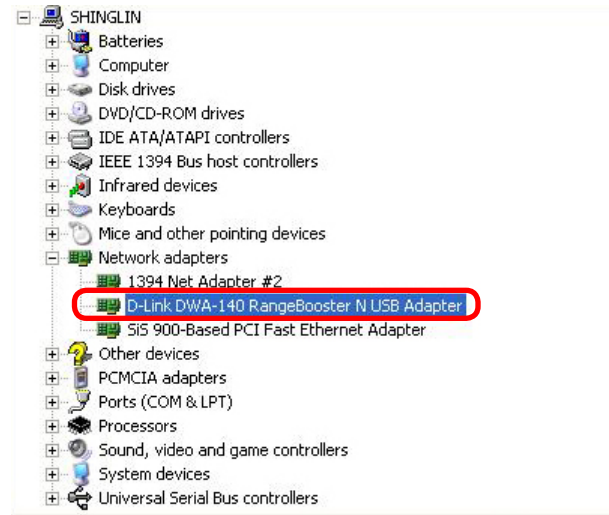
SHINGLIN
Batteries
Computer
Disk drives
DVD/CD-ROM drives
IDE ATA/ATAPI controllers
IEEE 1394 Bus host controllers
Infrared devices
Keyboards
Mice and other pointing devices
Network adapters
1394 Net Adapter #2
D-Link DWA-140 RangeBooster N USB Adapter
SiS 900-Based PCI Fast Ethernet Adapter
Other devices
PCMCIA adapters
Ports (COM & LPT)
Processors
Sound, video and game controllers
System devices
Universal Serial Bus controllers